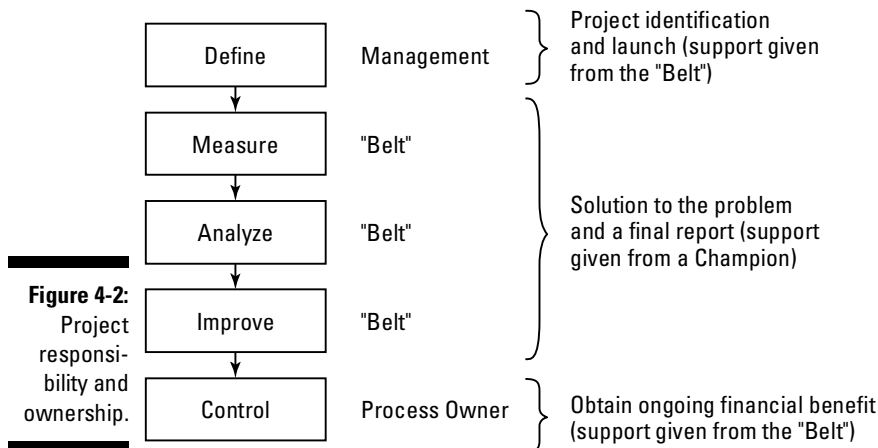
Define

Management

Project identification and launch (support given from the "Belt")

Measure

"Belt"

Analyze

"Belt"

Solution to the problem and a final report (support given from a Champion)

Improve

"Belt"

Control

Process Owner

Obtain ongoing financial benefit (support given from the "Belt")

Figure 4-2: Project responsibility and ownership.